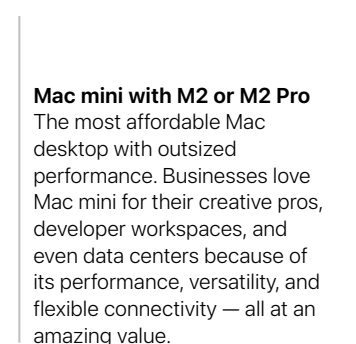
**Mac mini with M2 or M2 Pro**
The most affordable Mac desktop with outsized performance. Businesses love Mac mini for their creative pros, developer workspaces, and even data centers because of its performance, versatility, and flexible connectivity — all at an amazing value.